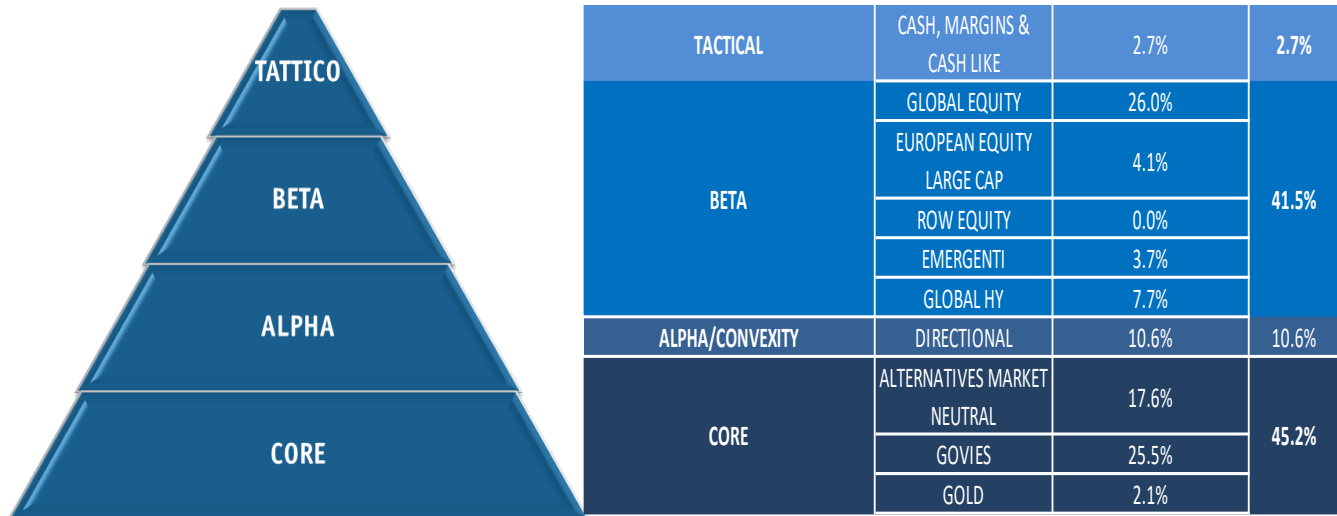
TATTICO

BETA

ALPHA

CORE

| TACTICAL | CASH, MARGINS & CASH LIKE | 2.7% | 2.7% |
|---|---|---|---|
| BETA | GLOBAL EQUITY | 26.0% | 41.5% |
| | EUROPEAN EQUITY LARGE CAP | 4.1% | |
| | ROW EQUITY | 0.0% | |
| | EMERGENTI | 3.7% | |
| | GLOBAL HY | 7.7% | |
| ALPHA/CONVEXITY | DIRECTIONAL | 10.6% | 10.6% |
| CORE | ALTERNATIVES MARKET NEUTRAL | 17.6% | 45.2% |
| | GOVIES | 25.5% | |
| | GOLD | 2.1% | |